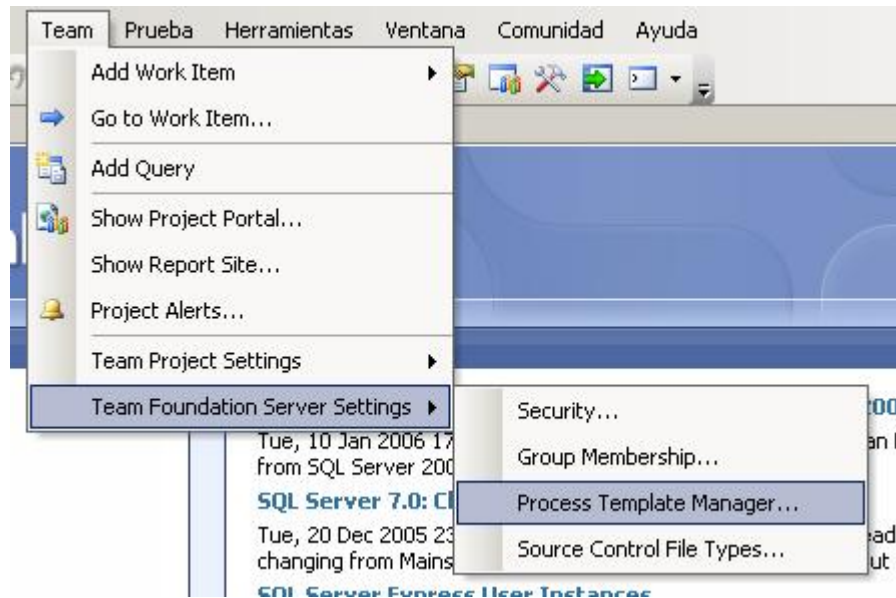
Team Prueba Herramientas Ventana Comunidad Ayuda

Add Work Item
Go to Work Item...
Add Query
Show Project Portal...
Show Report Site...
Project Alerts...
Team Project Settings
Team Foundation Server Settings

Security...
Group Membership...
Process Template Manager...
Source Control File Types...

Tue, 10 Jan 2006 17 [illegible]
from SQL Server 200 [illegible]
SQL Server 7.0: Cl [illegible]
Tue, 20 Dec 2005 23 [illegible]
changing from Mains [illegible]
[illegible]